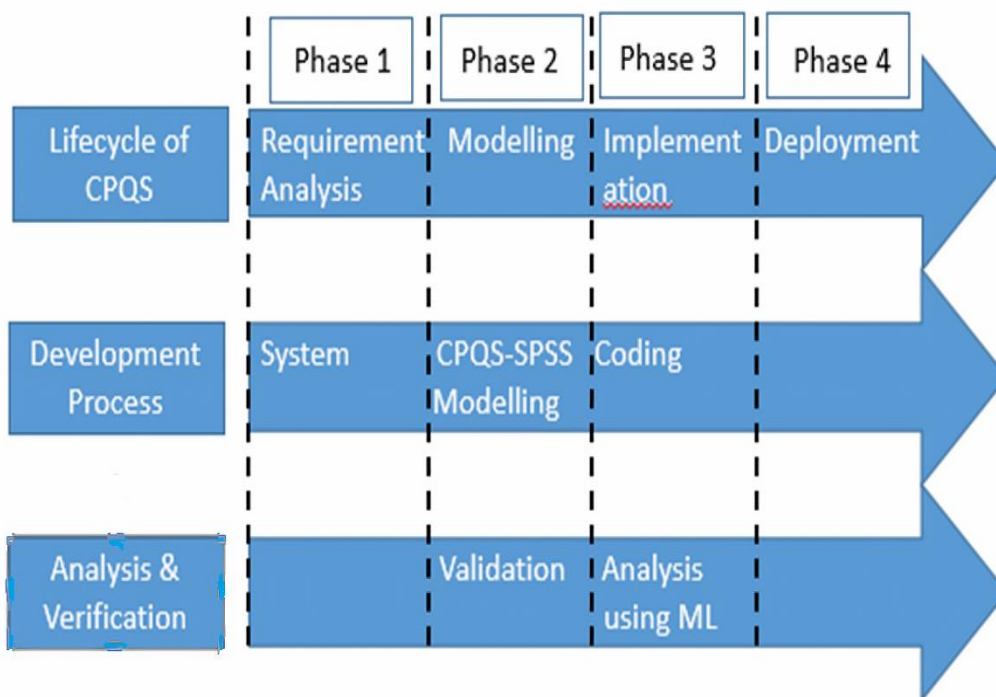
| | Phase 1 | Phase 2 | Phase 3 | Phase 4 |
|---|---|---|---|---|
| Lifecycle of CPQS | Requirement Analysis | Modelling | Implement ation | Deployment |
| Development Process | System | CPQS-SPSS Modelling | Coding | |
| Analysis & Verification | | Validation | Analysis using ML | |